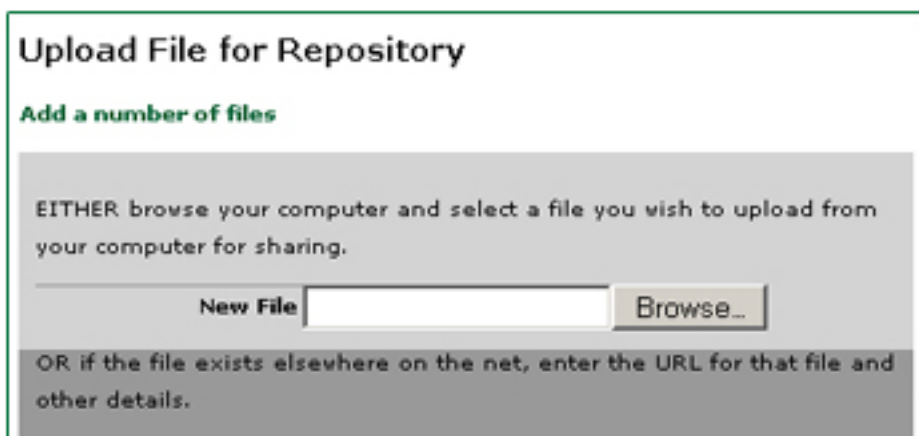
Upload File for Repository

Add a number of files

EITHER browse your computer and select a file you wish to upload from your computer for sharing.

New File

Browse..

OR if the file exists elsewhere on the net, enter the URL for that file and other details.